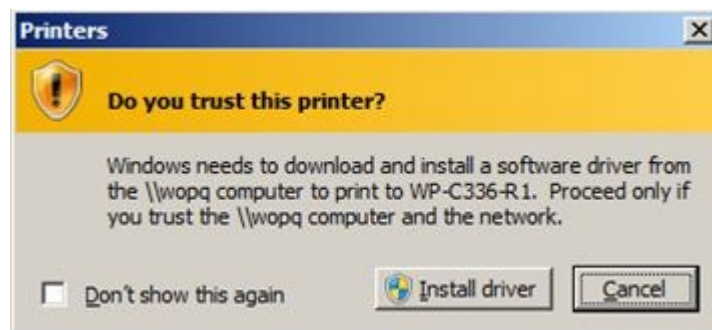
Printers

Do you trust this printer?

Windows needs to download and install a software driver from the \\wopq computer to print to WP-C336-R1. Proceed only if you trust the \\wopq computer and the network.

Don't show this again

Install driver

Cancel